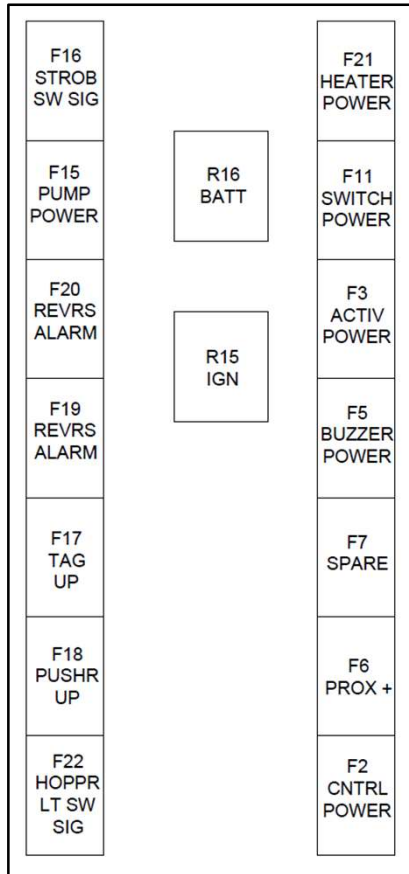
F16
STROB
SW SIG

F15
PUMP
POWER

F20
REVRS
ALARM

F19
REVRS
ALARM

F17
TAG
UP

F18
PUSHR
UP

F22
HOPPR
LT SW
SIG

R16
BATT

R15
IGN

F21
HEATER
POWER

F11
SWITCH
POWER

F3
ACTIV
POWER

F5
BUZZER
POWER

F7
SPARE

F6
PROX +

F2
CNTRL
POWER